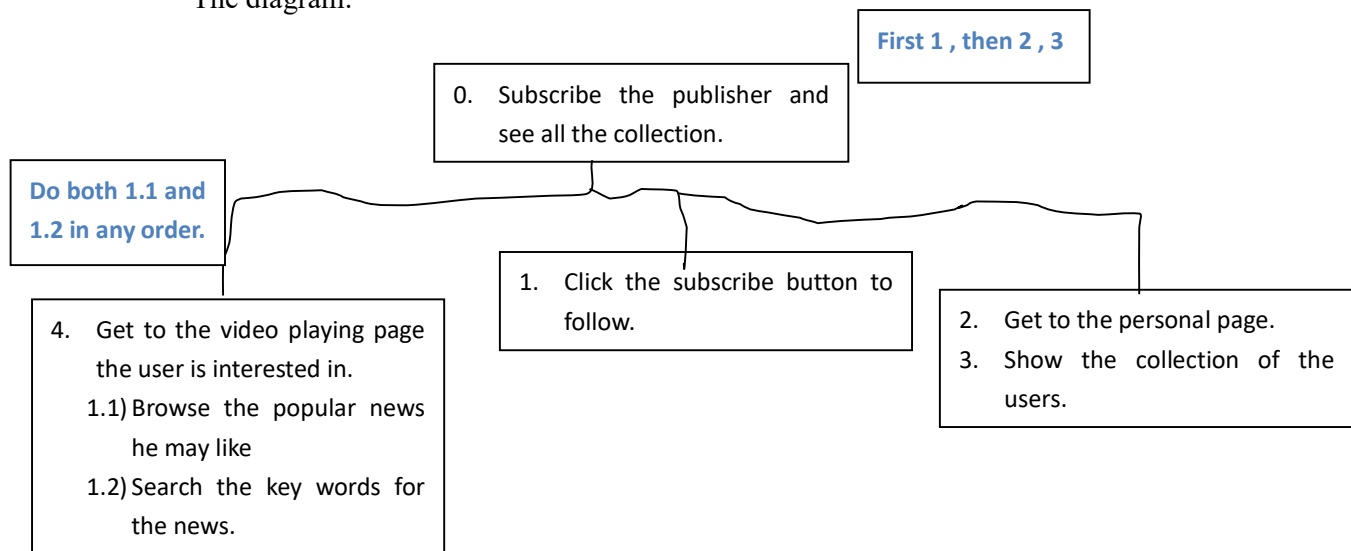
The diagram:

First 1 , then 2 , 3

0. Subscribe the publisher and see all the collection.

Do both 1.1 and 1.2 in any order.

4. Get to the video playing page the user is interested in.
1.1) Browse the popular news he may like
1.2) Search the key words for the news.

1. Click the subscribe button to follow.

2. Get to the personal page.
3. Show the collection of the users.